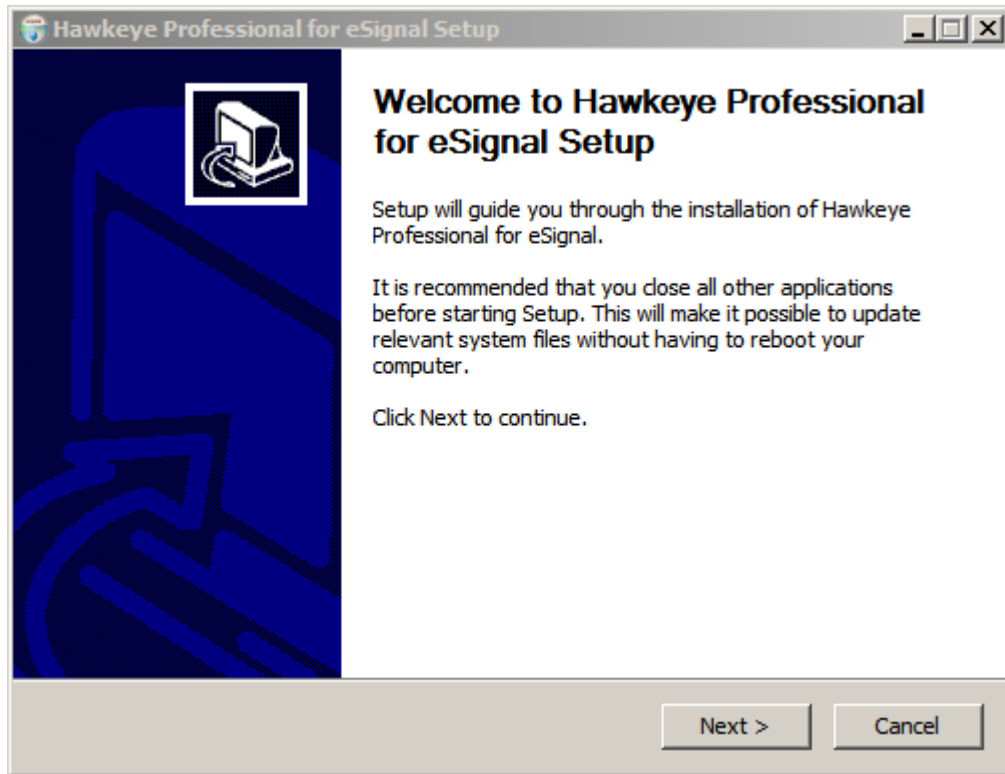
Hawkeye Professional for eSignal Setup

Welcome to Hawkeye Professional for eSignal Setup

Setup will guide you through the installation of Hawkeye Professional for eSignal.

It is recommended that you close all other applications before starting Setup. This will make it possible to update relevant system files without having to reboot your computer.

Click Next to continue.

Next >

Cancel